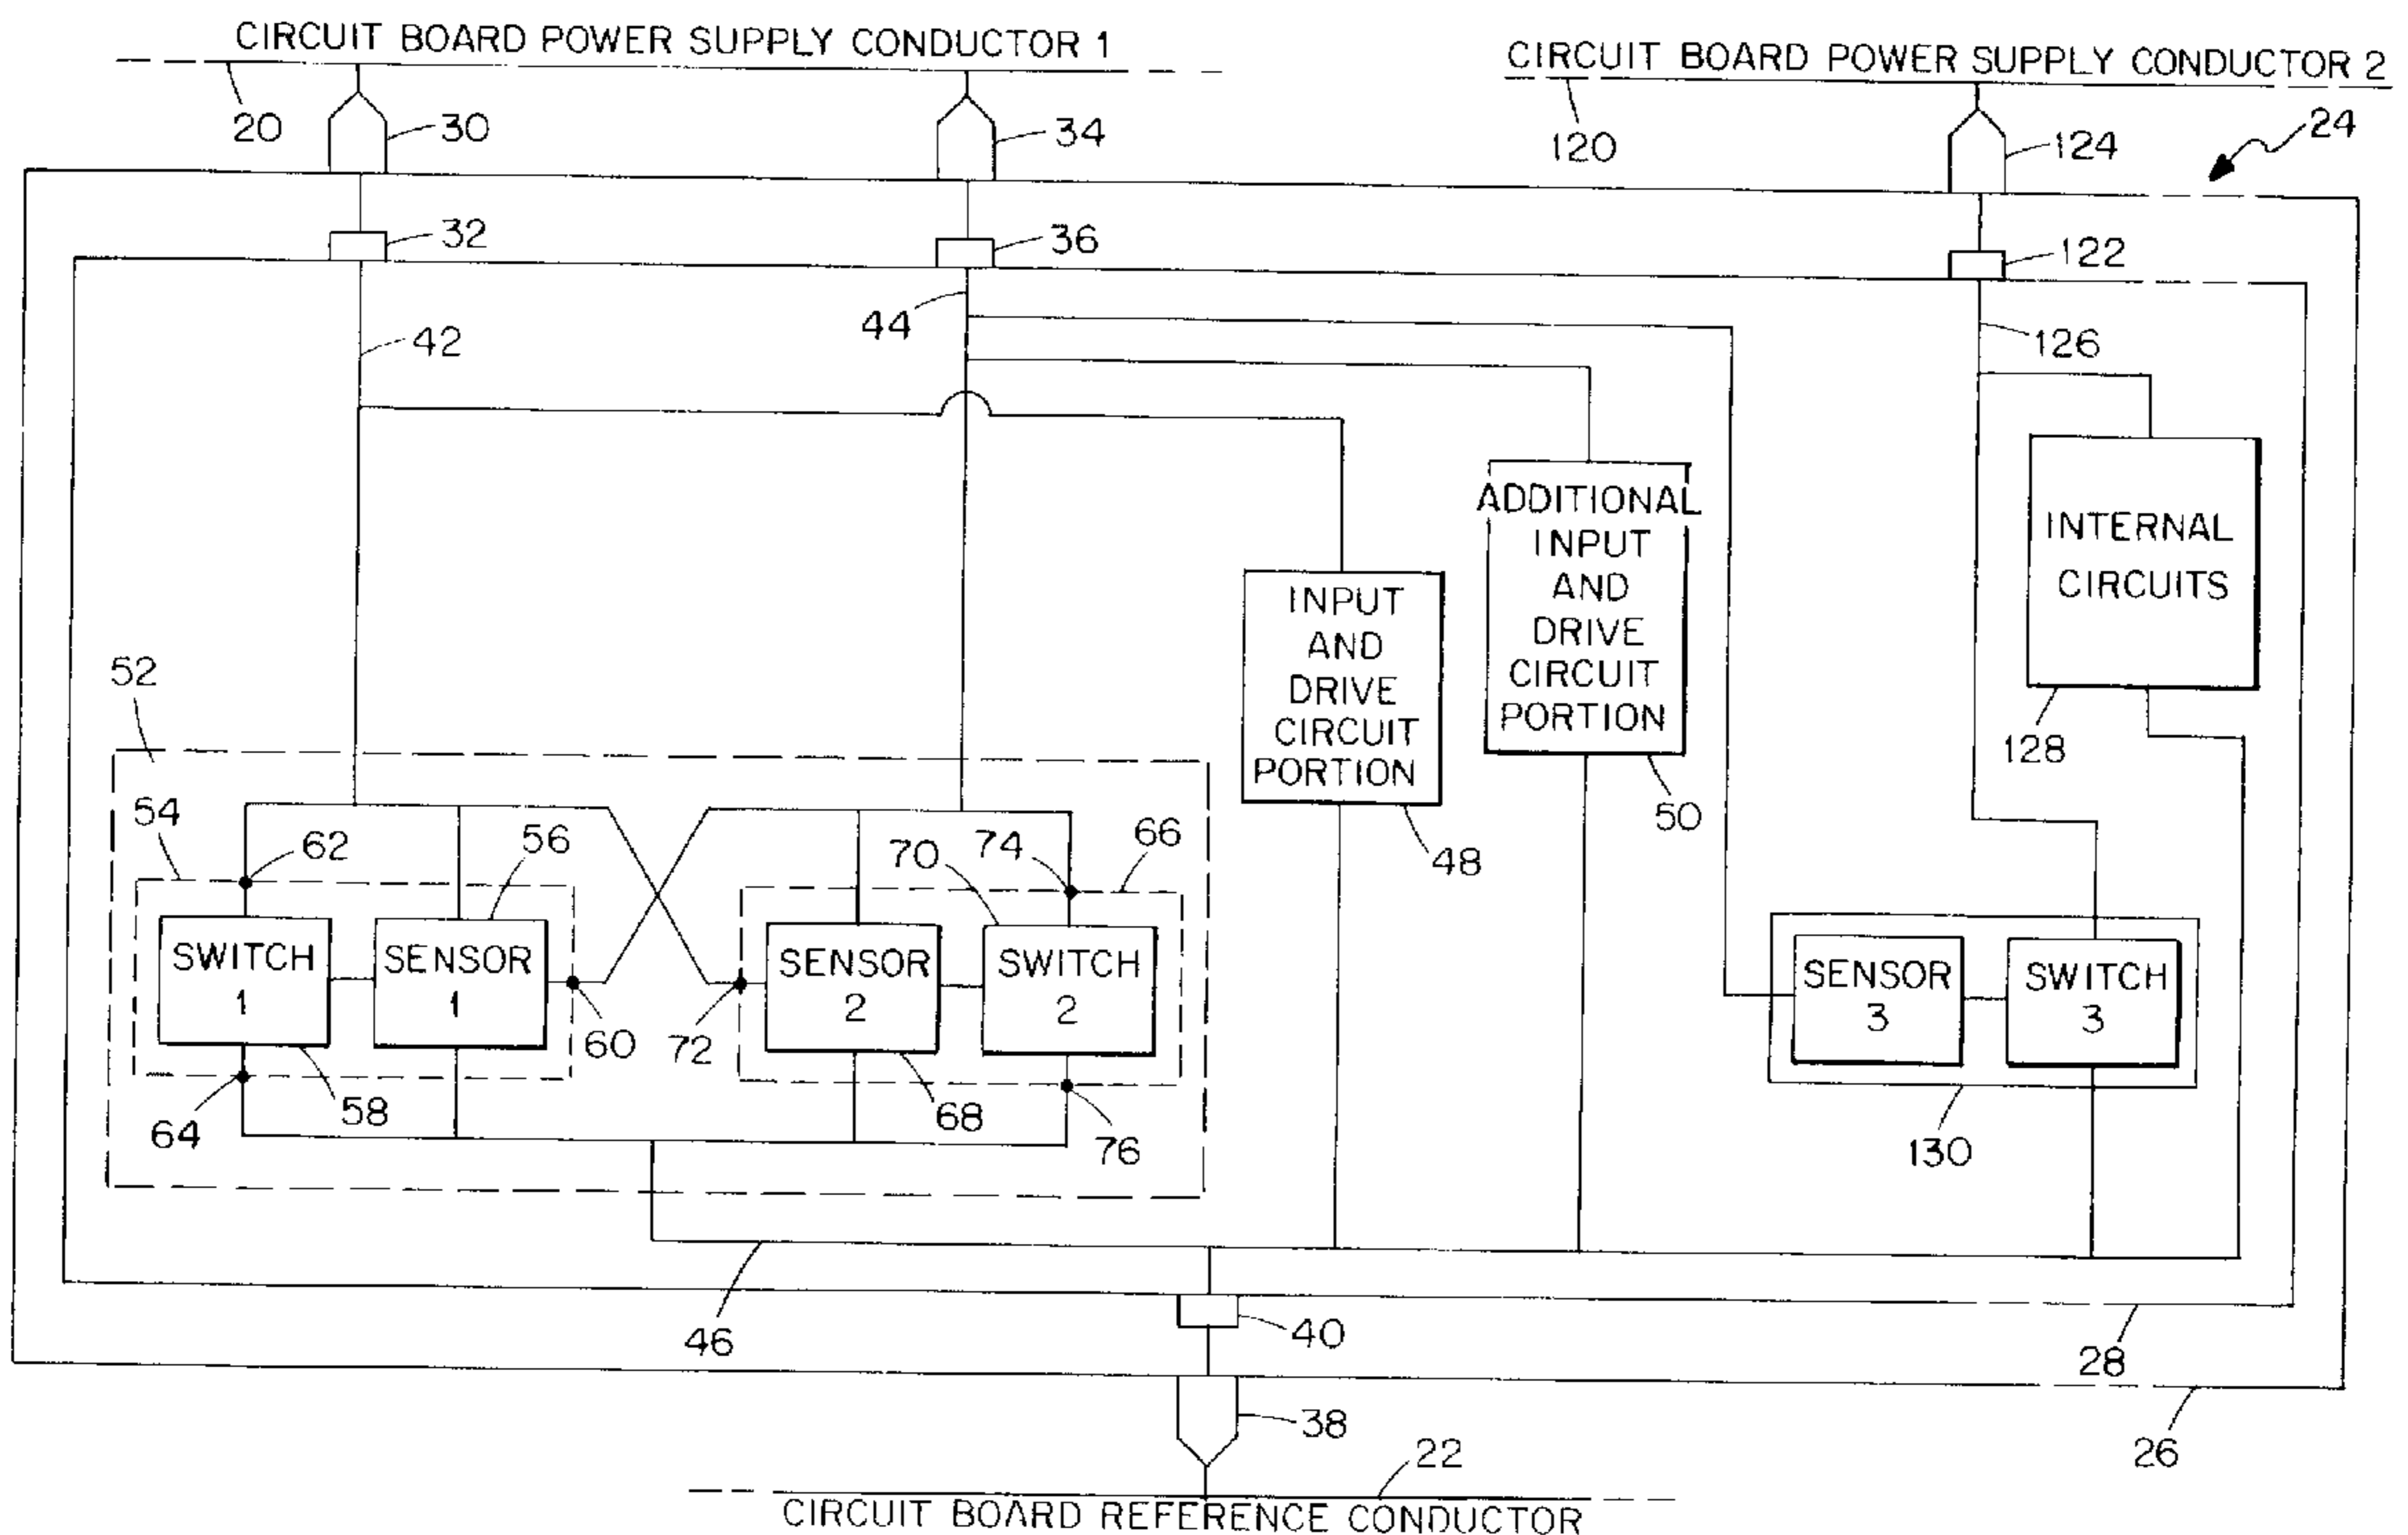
CIRCUIT BOARD POWER SUPPLY CONDUCTOR 1

CIRCUIT BOARD POWER SUPPLY CONDUCTOR 2

20
30
34
120
124
24
32
36
122
44
42
126
ADDITIONAL INPUT AND DRIVE CIRCUIT PORTION

INTERNAL CIRCUITS

INPUT AND DRIVE CIRCUIT PORTION

52
128
50
54
62
56
70
74
66
48
SWITCH 1
SENSOR 1
SENSOR 2
SWITCH 2
SENSOR 3
SWITCH 3
60
72
64
58
68
76
130
46
40
28
38
22
26
CIRCUIT BOARD REFERENCE CONDUCTOR